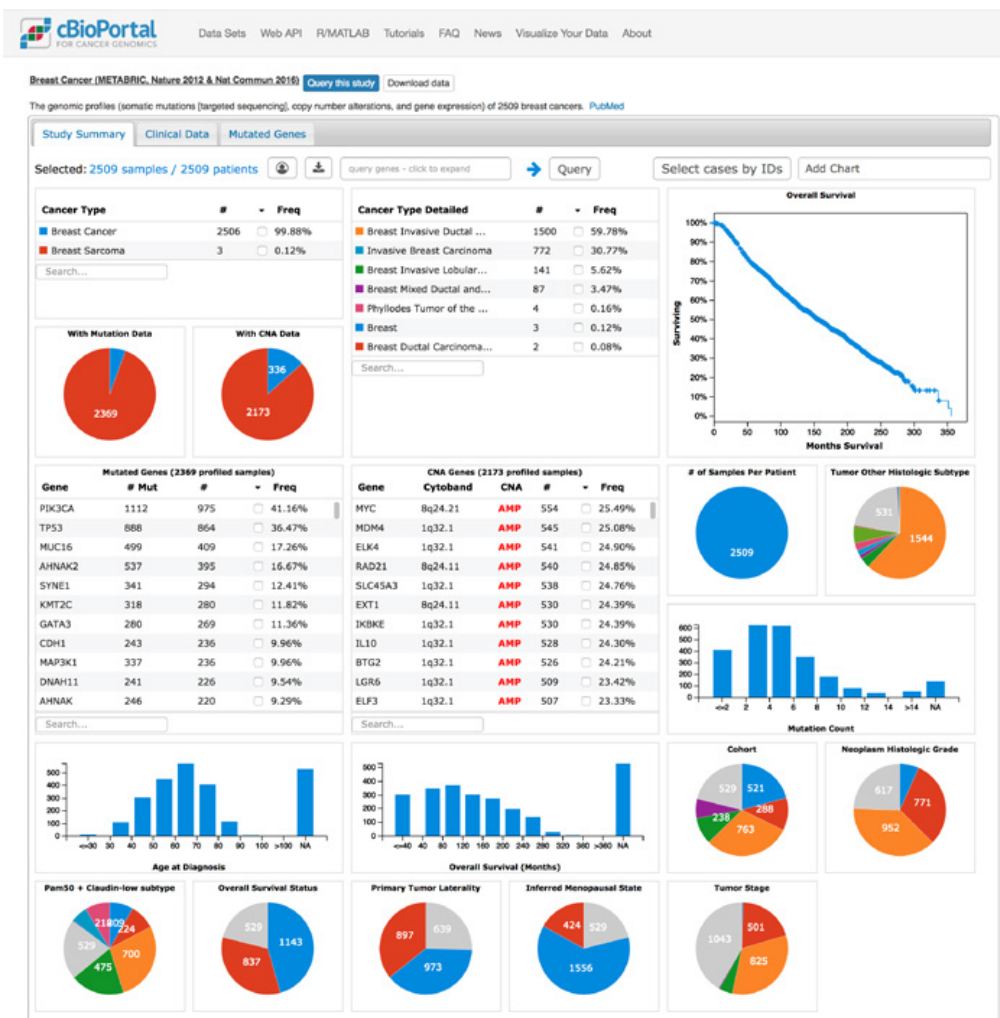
cBioPortal FOR CANCER GENOMICS

Data Sets Web API R/MATLAB Tutorials FAQ News Visualize Your Data About

Breast Cancer (METABRIC, Nature 2012 & Nat Commun 2016) Query this study Download data

The genomic profiles (somatic mutations [targeted sequencing], copy number alterations, and gene expression) of 2509 breast cancers. PubMed

Study Summary Clinical Data Mutated Genes

Selected: 2509 samples / 2509 patients

query genes - click to expand

Query

Select cases by IDs

Add Chart

| Cancer Type | # | Freq |
|---|---|---|
| Breast Cancer | 2506 | 99.88% |
| Breast Sarcoma | 3 | 0.12% |

Search...

| Cancer Type Detailed | # | Freq |
|---|---|---|
| Breast Invasive Ductal ... | 1500 | 59.78% |
| Invasive Breast Carcinoma | 772 | 30.77% |
| Breast Invasive Lobular... | 141 | 5.62% |
| Breast Mixed Ductal and... | 87 | 3.47% |
| Phyllodes Tumor of the ... | 4 | 0.16% |
| Breast | 3 | 0.12% |
| Breast Ductal Carcinoma... | 2 | 0.08% |

Search...

Overall Survival

100% 90% 80% 70% 60% 50% 40% 30% 20% 10% 0%

Surviving

0 50 100 150 200 250 300 350

Months Survival

With Mutation Data

2369

With CNA Data

336

2173

Mutated Genes (2369 profiled samples)

| Gene | # Mut | # | Freq |
|---|---|---|---|
| PIK3CA | 1112 | 975 | 41.16% |
| TP53 | 888 | 864 | 36.47% |
| MUC16 | 499 | 409 | 17.26% |
| AHNAK2 | 537 | 395 | 16.67% |
| SYNE1 | 341 | 294 | 12.41% |
| KMT2C | 318 | 280 | 11.82% |
| GATA3 | 280 | 269 | 11.36% |
| CDH1 | 243 | 236 | 9.96% |
| MAP3K1 | 337 | 236 | 9.96% |
| DNAH11 | 241 | 226 | 9.54% |
| AHNAK | 246 | 220 | 9.29% |

Search...

CNA Genes (2173 profiled samples)

| Gene | Cytoband | CNA | # | Freq |
|---|---|---|---|---|
| MYC | 8q24.21 | AMP | 554 | 25.49% |
| MDM4 | 1q32.1 | AMP | 545 | 25.08% |
| ELK4 | 1q32.1 | AMP | 541 | 24.90% |
| RAD21 | 8q24.11 | AMP | 540 | 24.85% |
| SLC45A3 | 1q32.1 | AMP | 538 | 24.76% |
| EXT1 | 8q24.11 | AMP | 530 | 24.39% |
| IKBKE | 1q32.1 | AMP | 530 | 24.39% |
| IL10 | 1q32.1 | AMP | 528 | 24.30% |
| BTG2 | 1q32.1 | AMP | 526 | 24.21% |
| LGR6 | 1q32.1 | AMP | 509 | 23.42% |
| ELF3 | 1q32.1 | AMP | 507 | 23.33% |

Search...

# of Samples Per Patient

2509

Tumor Other Histologic Subtype

531

1544

600 500 400 300 200 100 0

<=2 2 4 6 8 10 12 14 >14 NA

Mutation Count

500 400 300 200 100 0

<=30 30 40 50 60 70 80 90 100 >100 NA

Age at Diagnosis

500 400 300 200 100 0

<=40 40 80 120 160 200 240 280 320 360 >360 NA

Overall Survival (Months)

Cohort

529 521 288 238 763

Neoplasm Histologic Grade

617 771 952

Pam50 + Claudin-low subtype

218 209 224 529 700 475

Overall Survival Status

529 1143 837

Primary Tumor Laterality

897 639 973

Inferred Menopausal State

424 529 1556

Tumor Stage

501 1043 825